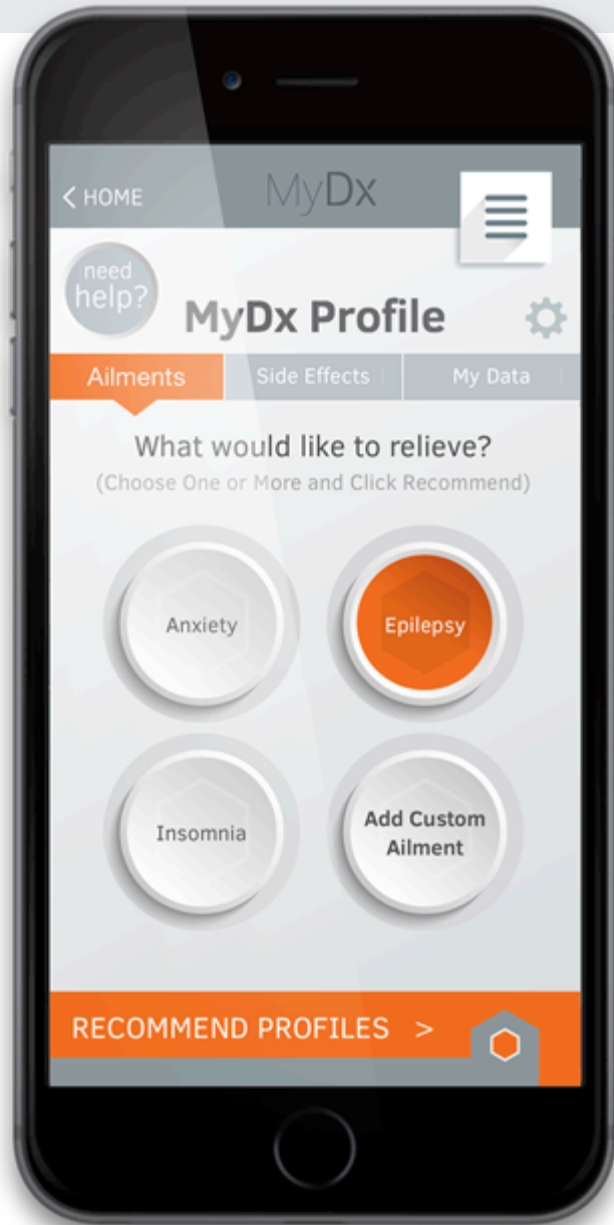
< HOME
MyDx

need help?

MyDx Profile

Ailments
Side Effects
My Data

What would like to relieve?
(Choose One or More and Click Recommend)

Anxiety
Epilepsy
Insomnia
Add Custom Ailment

RECOMMEND PROFILES >